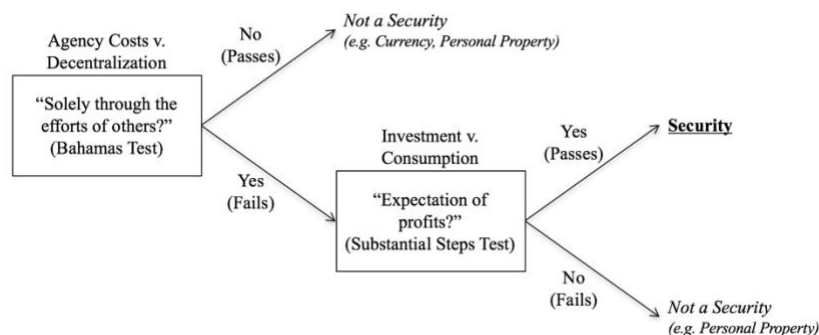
Agency Costs v. Decentralization

"Solely through the efforts of others?" (Bahamas Test)

No (Passes)

*Not a Security*
*(e.g. Currency, Personal Property)*

Yes (Fails)

Investment v. Consumption

"Expectation of profits?" (Substantial Steps Test)

Yes (Passes)

**Security**

No (Fails)

*Not a Security*
*(e.g. Personal Property)*